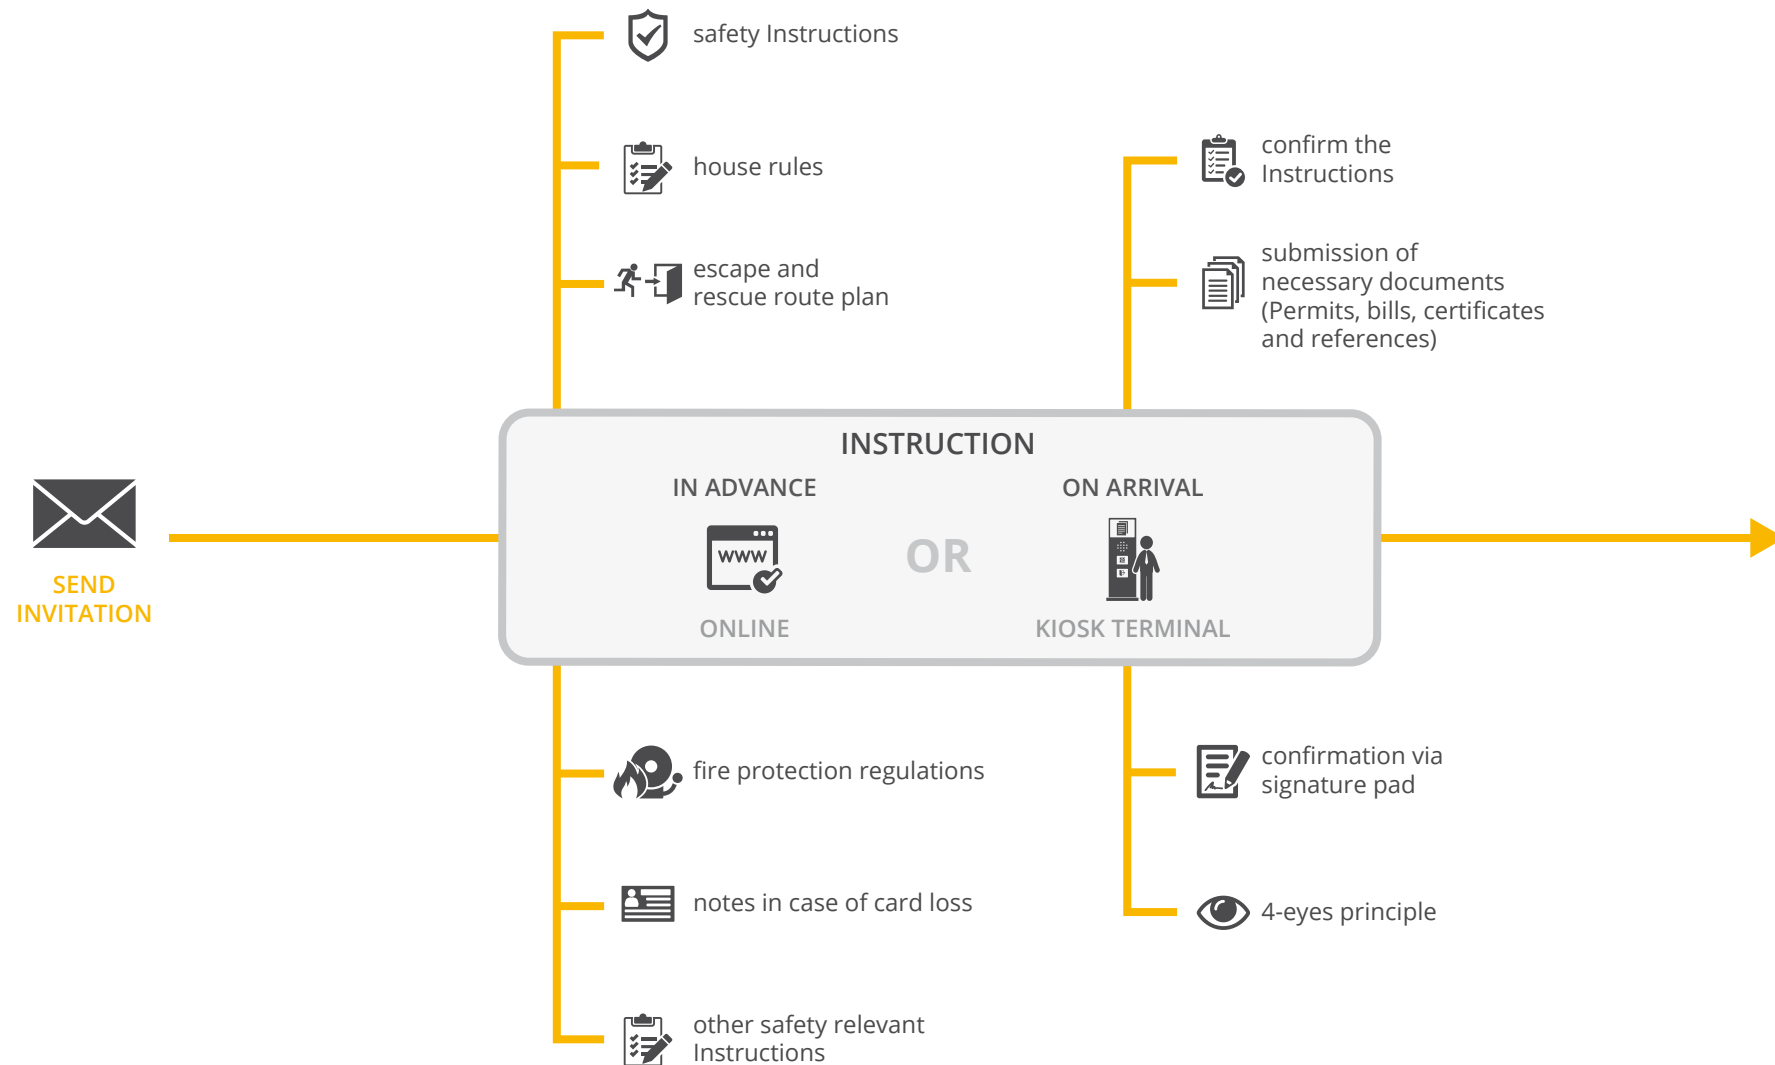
safety Instructions

house rules

escape and rescue route plan

confirm the Instructions

submission of necessary documents (Permits, bills, certificates and references)

SEND INVITATION

INSTRUCTION

IN ADVANCE

www

ONLINE

OR

ON ARRIVAL

KIOSK TERMINAL

fire protection regulations

notes in case of card loss

other safety relevant Instructions

confirmation via signature pad

4-eyes principle